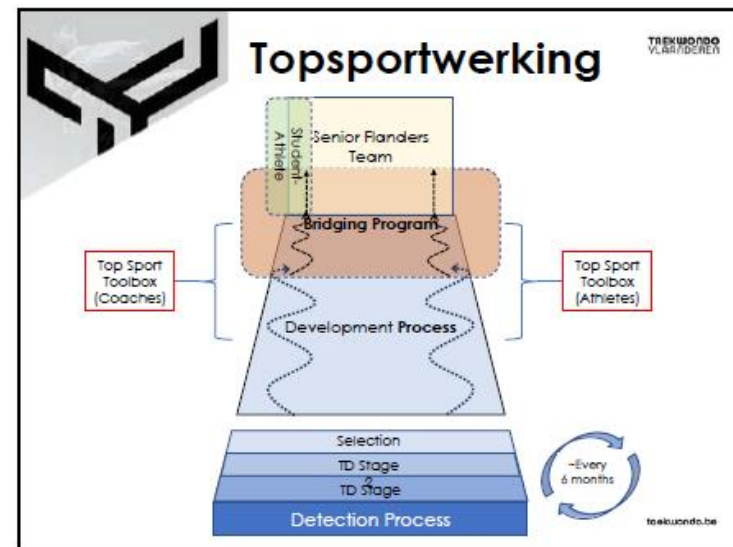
Topsportwerking

TAEKWONDO VLAANDEREN

Student-Athlete

Senior Flanders Team

Bridging Program

Top Sport Toolbox (Coaches)

Top Sport Toolbox (Athletes)

Development Process

Selection

TD Stage 2

TD Stage

Detection Process

~Every 6 months

taekwondo.be